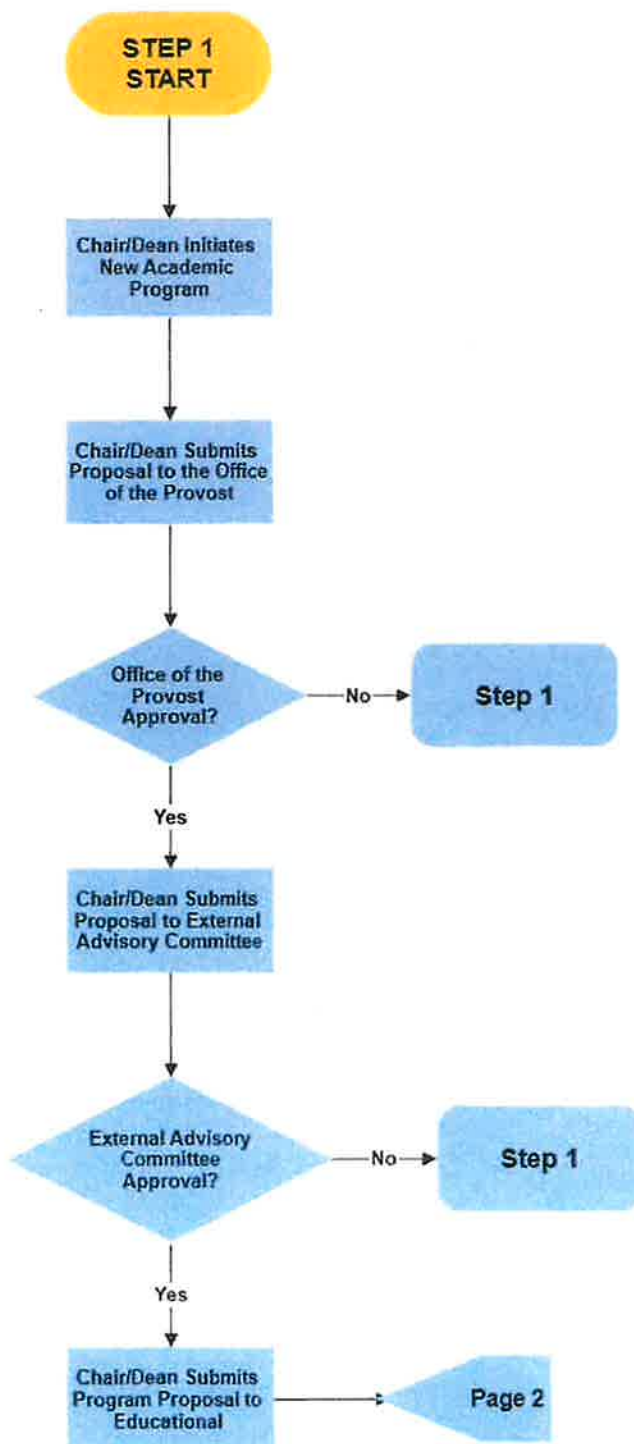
STEP 1
START

Chair/Dean Initiates New Academic Program

Chair/Dean Submits Proposal to the Office of the Provost

Office of the Provost Approval?

No

Step 1

Yes

Chair/Dean Submits Proposal to External Advisory Committee

External Advisory Committee Approval?

No

Step 1

Yes

Chair/Dean Submits Program Proposal to Educational

Page 2